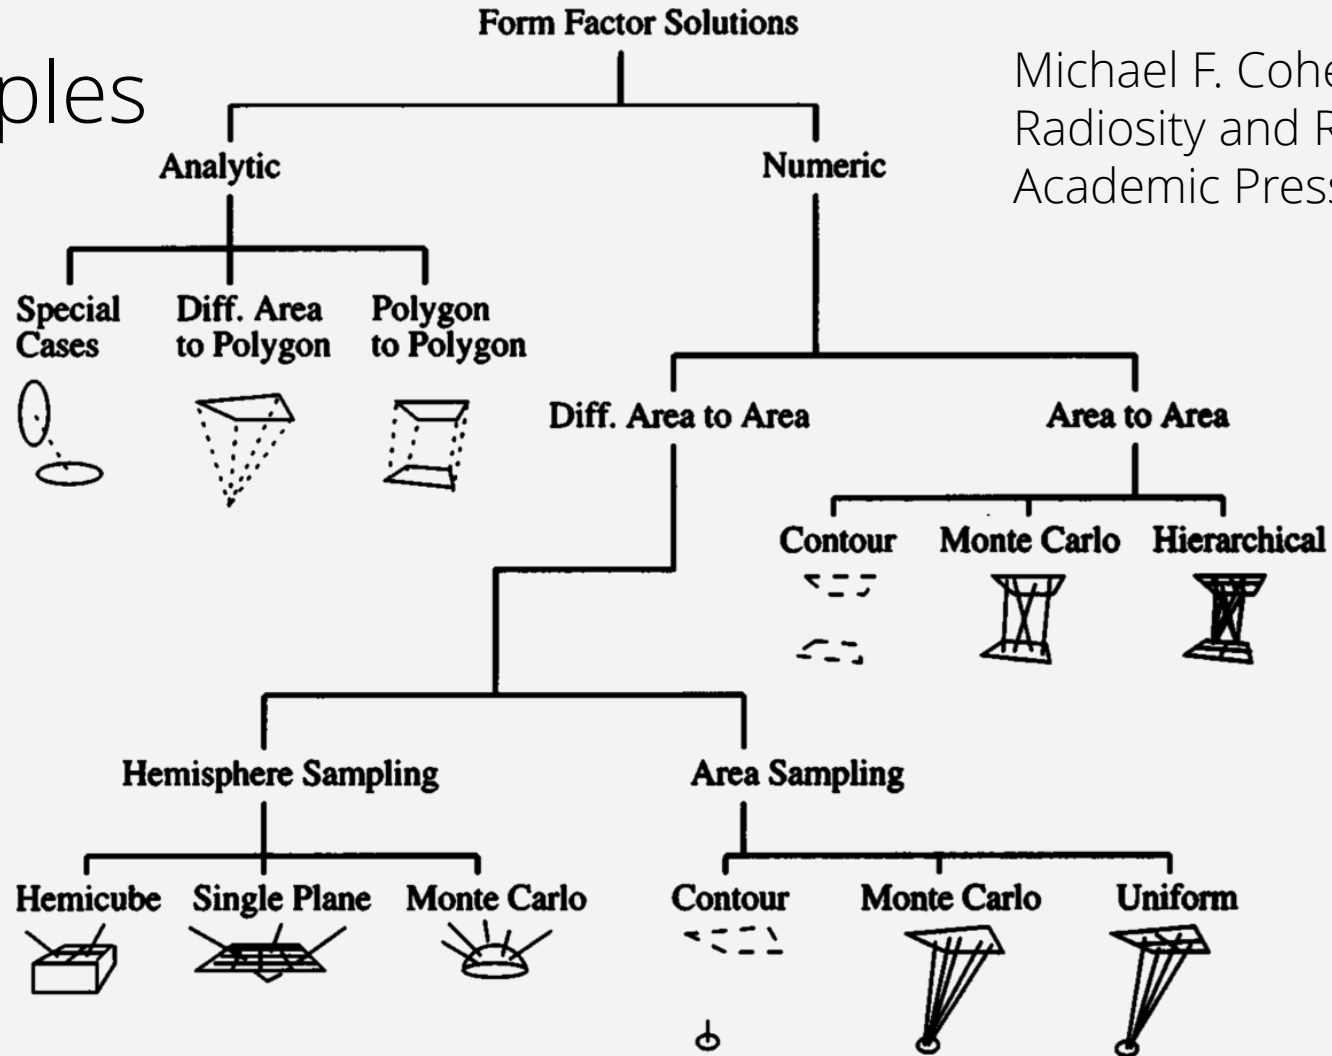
ples

Michael F. Cohe
Radiosity and R
Academic Press

Form Factor Solutions

Analytic

Numeric

Special Cases

Diff. Area to Polygon

Polygon to Polygon

Diff. Area to Area

Area to Area

Contour

Monte Carlo

Hierarchical

Hemisphere Sampling

Area Sampling

Hemicube

Single Plane

Monte Carlo

Contour

Monte Carlo

Uniform